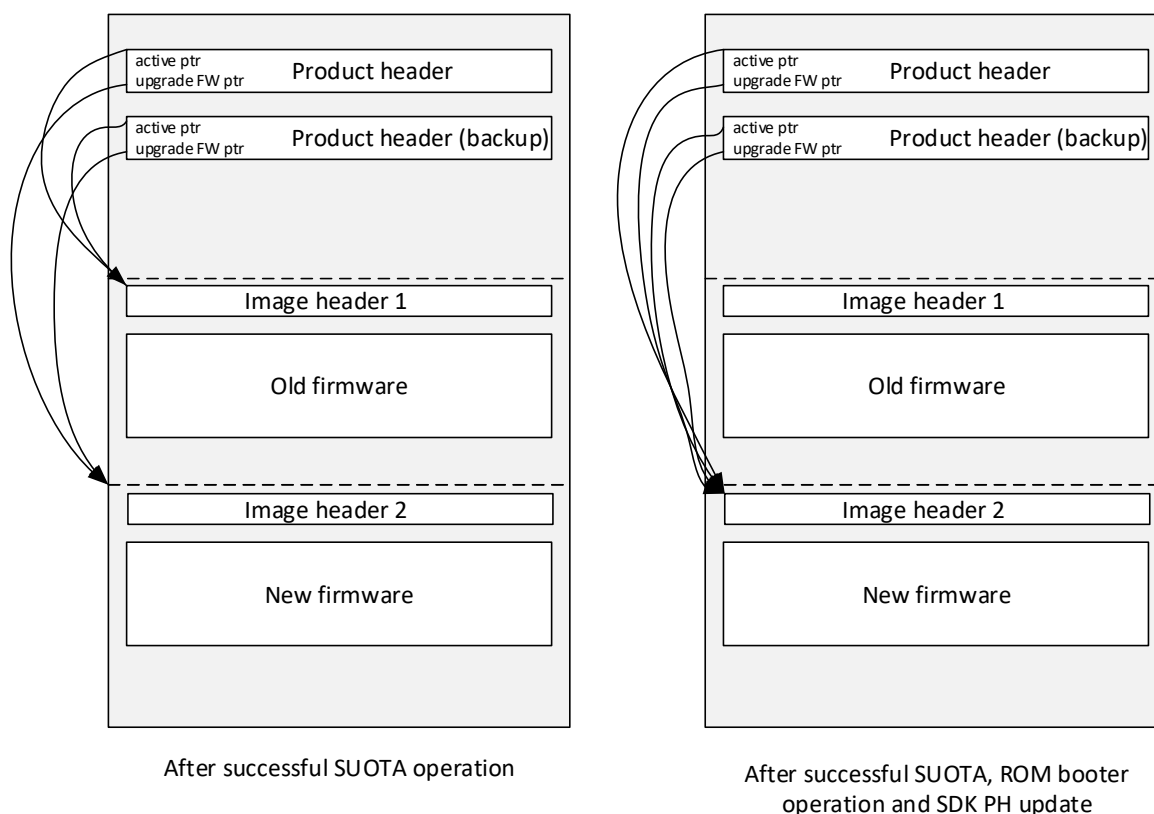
active ptr
upgrade FW ptr
Product header

active ptr
upgrade FW ptr
Product header (backup)

Image header 1

Old firmware

Image header 2

New firmware

After successful SUOTA operation

active ptr
upgrade FW ptr
Product header

active ptr
upgrade FW ptr
Product header (backup)

Image header 1

Old firmware

Image header 2

New firmware

After successful SUOTA, ROM booter operation and SDK PH update